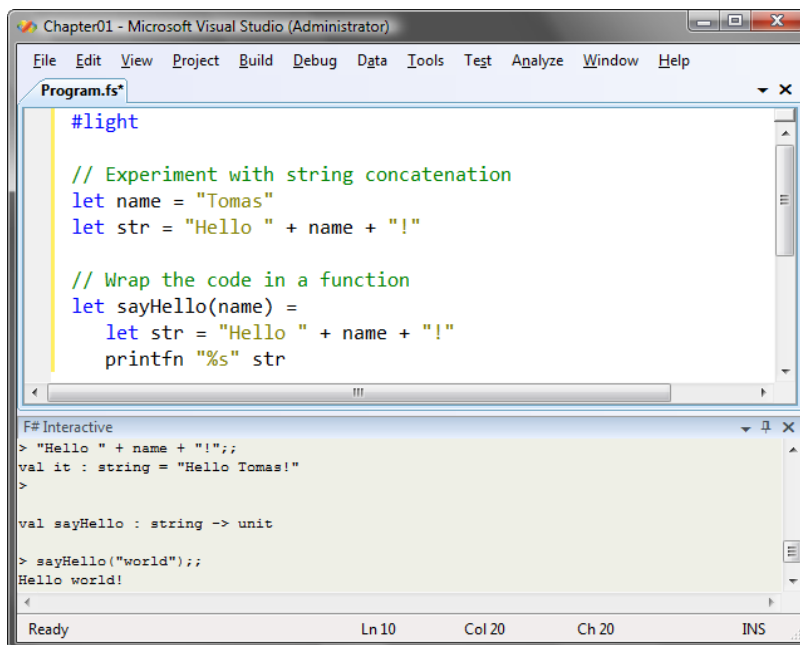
Chapter01 - Microsoft Visual Studio (Administrator)

File Edit View Project Build Debug Data Tools Test Analyze Window Help

Program.fs*

#light

// Experiment with string concatenation
let name = "Tomas"
let str = "Hello " + name + "!"

// Wrap the code in a function
let sayHello(name) =
   let str = "Hello " + name + "!"
   printfn "%s" str

F# Interactive

> "Hello " + name + "!";;
val it : string = "Hello Tomas!"
>

val sayHello : string -> unit

> sayHello("world");;
Hello world!

Ready Ln 10 Col 20 Ch 20 INS